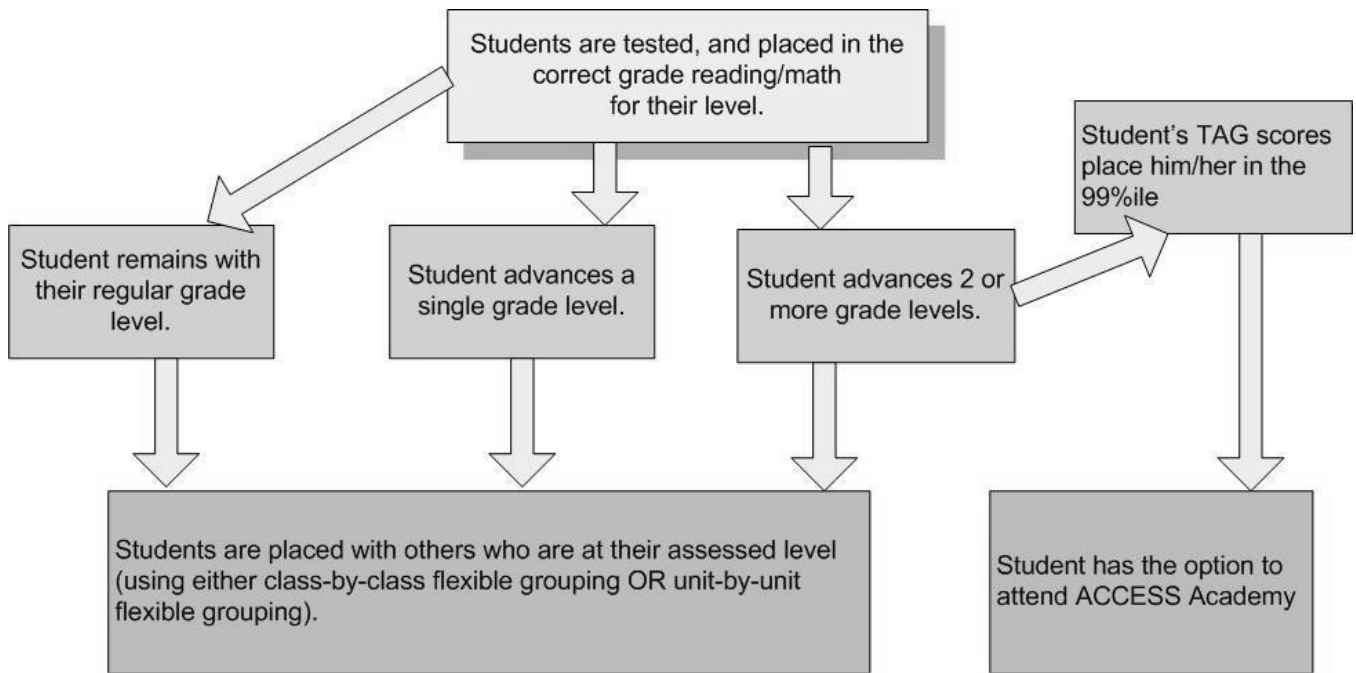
Students are tested, and placed in the correct grade reading/math for their level.

Student remains with their regular grade level.

Student advances a single grade level.

Student advances 2 or more grade levels.

Student's TAG scores place him/her in the 99%ile

Students are placed with others who are at their assessed level (using either class-by-class flexible grouping OR unit-by-unit flexible grouping).

Student has the option to attend ACCESS Academy